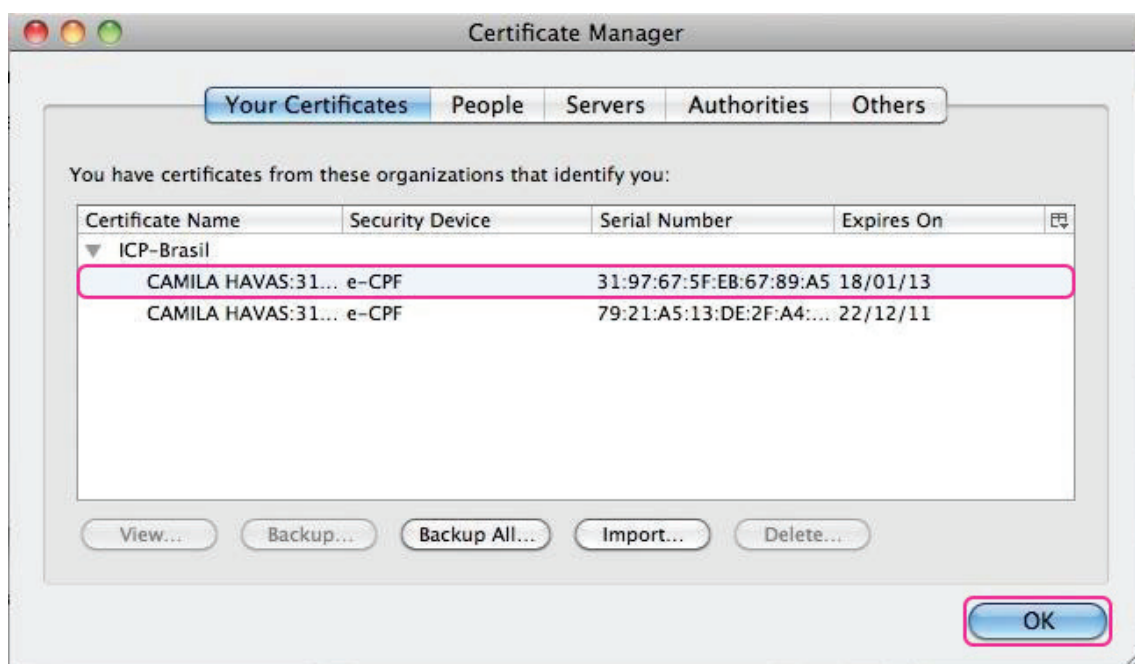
Certificate Manager

Your Certificates | People | Servers | Authorities | Others

You have certificates from these organizations that identify you:

| Certificate Name | Security Device | Serial Number | Expires On |
|---|---|---|---|
| ICP-Brasil | | | |
| CAMILA HAVAS:31... | e-CPF | 31:97:67:5F:EB:67:89:A5 | 18/01/13 |
| CAMILA HAVAS:31... | e-CPF | 79:21:A5:13:DE:2F:A4:... | 22/12/11 |

View... Backup... Backup All... Import... Delete...

OK